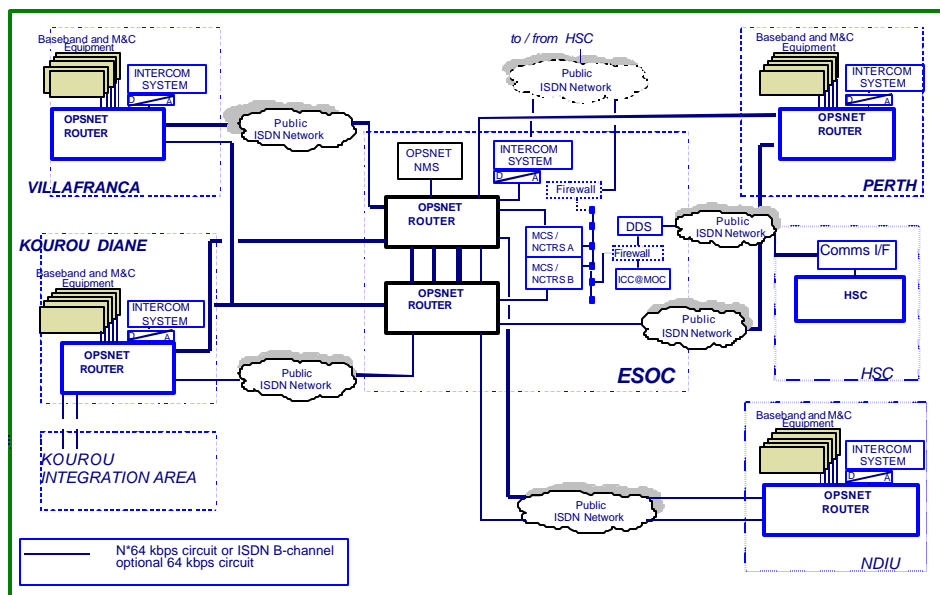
Baseband and M&C Equipment

INTERCOM SYSTEM

D A

OPSNET ROUTER

VILLAFRANCA

Public ISDN Network

to / from HSC

Public ISDN Network

Baseband and M&C Equipment

INTERCOM SYSTEM

D A

OPSNET ROUTER

PERTH

OPSNET NMS

INTERCOM SYSTEM

D A

Firewall

OPSNET ROUTER

KOUROU DIANE

Baseband and M&C Equipment

INTERCOM SYSTEM

D A

OPSNET ROUTER

MCS / NCTRS A

MCS / NCTRS B

DDS

Firewall

ICC@MOC

Public ISDN Network

Comms I/F

HSC

OPSNET ROUTER

Public ISDN Network

HSC

Public ISDN Network

ESOC

KOUROU INTEGRATION AREA

Baseband and M&C Equipment

INTERCOM SYSTEM

D A

OPSNET ROUTER

Public ISDN Network

NDIU

N*64 kbps circuit or ISDN B-channel optional 64 kbps circuit